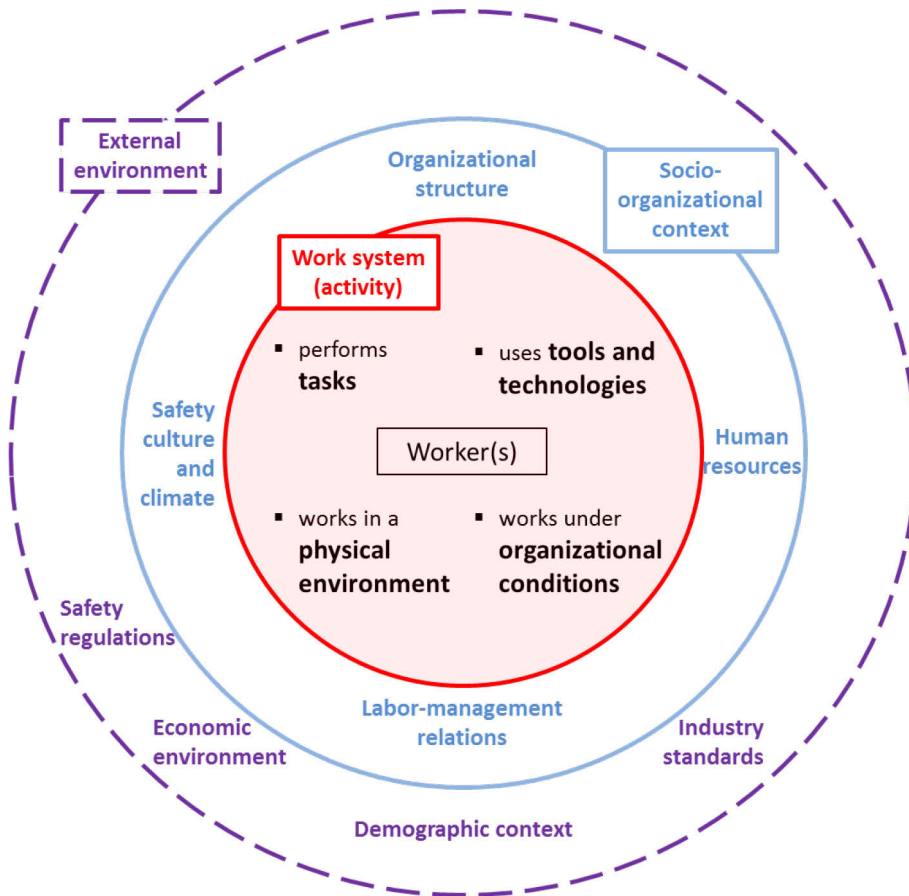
External environment

Organizational structure

Socio-organizational context

Work system (activity)

▪ performs **tasks**

▪ uses **tools and technologies**

Safety culture and climate

Worker(s)

Human resources

▪ works in a **physical environment**

▪ works under **organizational conditions**

Safety regulations

Economic environment

Labor-management relations

Industry standards

Demographic context